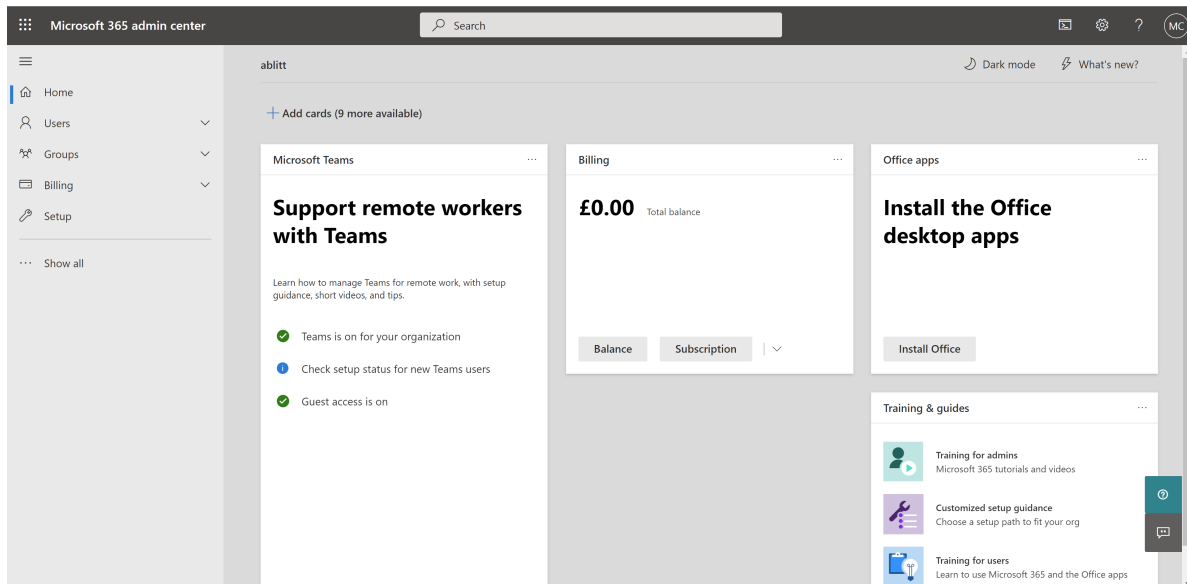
Microsoft 365 admin center

Search

MC

Home

Users

Groups

Billing

Setup

Show all

ablitt

Dark mode

What's new?

Add cards (9 more available)

Microsoft Teams

Support remote workers with Teams

Learn how to manage Teams for remote work, with setup guidance, short videos, and tips.

Teams is on for your organization

Check setup status for new Teams users

Guest access is on

Billing

£0.00 Total balance

Balance

Subscription

Office apps

Install the Office desktop apps

Install Office

Training & guides

Training for admins
Microsoft 365 tutorials and videos

Customized setup guidance
Choose a setup path to fit your org

Training for users
Learn to use Microsoft 365 and the Office apps